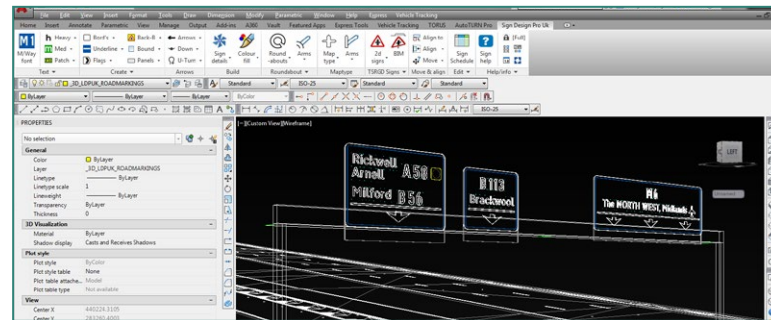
File Edit View Insert Format Tools Draw Dimension Modify Parametric Window Help Express Vehicle Tracking
Home Insert Annotate Parametric View Manage Output Add-ins A360 Vault Featured Apps Express Tools Vehicle Tracking TORUS AutoTURN Pro Sign Design Pro Uk

M1 M/Way font
GW Med
Patch
Heavy
Underline
Flags
Bord
Bound
Panels
Back-B
Down
U-Turn
Arrows
Sign details
Colour fill
Round -abouts
Arms
Map type
Arms
2d signs
BIM
Align to
Align
Move
Sign Schedule
Sign help
[full]
Text
Create
Arrows
Build
Roundabout
Maptype
TSRGD Signs
Move & align
Edit
Help/info

3D_LDPUK_ROADMARKINGS
Standard
ISO-25
Standard
Standard
ByLayer
ByLayer
ByLayer
ByColor
ISO-25

PROPERTIES
No selection
General
Color ByLayer
Layer 3D_LDPUK_ROADMARKINGS
Linetype ByLayer
Linetype scale 1
Lineweight ByLayer
Transparency ByLayer
Thickness 0
3D Visualization
Material ByLayer
Shadow display Casts and Receives Shadows
Plot style
Plot style ByColor
Plot style table None
Plot table attache... Model
Plot table type Not available
View
Center X 440224.3105
Center Y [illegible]

[-][Custom View][Wireframe]
LEFT
Unnamed

Rickwell Arnell A58
Milford B56
B113 Brackwool
M6 The NORTH WEST, Midlands